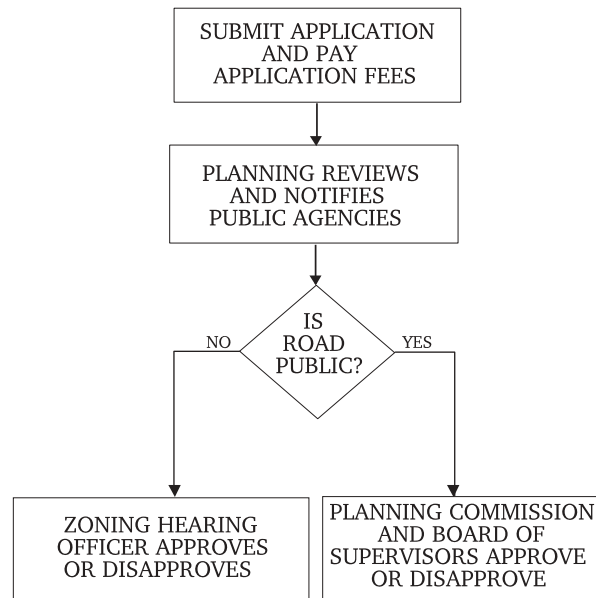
SUBMIT APPLICATION AND PAY APPLICATION FEES

PLANNING REVIEWS AND NOTIFIES PUBLIC AGENCIES

IS ROAD PUBLIC?

NO

YES

ZONING HEARING OFFICER APPROVES OR DISAPPROVES

PLANNING COMMISSION AND BOARD OF SUPERVISORS APPROVE OR DISAPPROVE